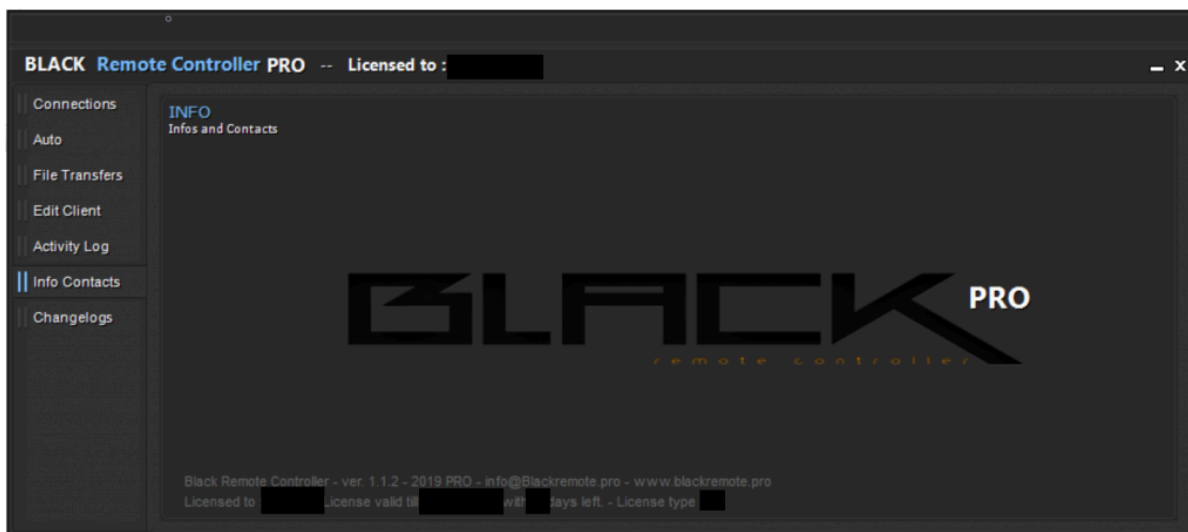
BLACK Remote Controller PRO -- Licensed to : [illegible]

_ x

Connections
Auto
File Transfers
Edit Client
Activity Log
Info Contacts
Changelogs

INFO
Infos and Contacts

BLACK PRO
remote controller

Black Remote Controller - ver. 1.1.2 - 2019 PRO - info@Blackremote.pro - www.blackremote.pro
Licensed to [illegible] License valid till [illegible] with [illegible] days left. - License type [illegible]